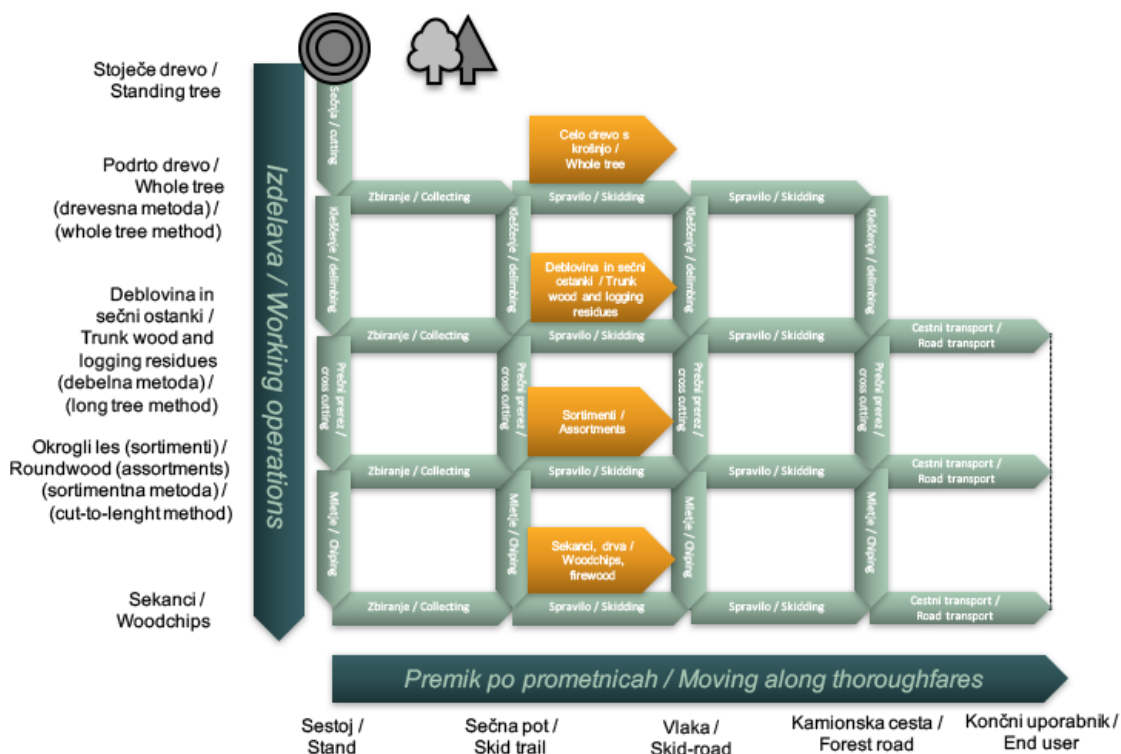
Stoječe drevo / Standing tree

Podrto drevo / Whole tree (drevesna metoda) / (whole tree method)

Deblovina in sečni ostanki / Trunk wood and logging residues (debelna metoda) / (long tree method)

Okrogli les (sortimenti) / Roundwood (assortments) (sortimentna metoda) / (cut-to-lenght method)

Sekanci / Woodchips

Izdelava / Working operations

Sečnja / cutting

Celo drevo s krošnjo / Whole tree

Zbiranje / Collecting

Spravilo / Skidding

Spravilo / Skidding

Kleščenje / delimbing

Kleščenje / delimbing

Kleščenje / delimbing

Kleščenje / delimbing

Deblovina in sečni ostanki / Trunk wood and logging residues

Zbiranje / Collecting

Spravilo / Skidding

Spravilo / Skidding

Cestni transport / Road transport

Prečni prerez / cross cutting

Prečni prerez / cross cutting

Prečni prerez / cross cutting

Prečni prerez / cross cutting

Sortimenti / Assortments

Zbiranje / Collecting

Spravilo / Skidding

Spravilo / Skidding

Cestni transport / Road transport

Mletje / Chiping

Mletje / Chiping

Mletje / Chiping

Mletje / Chiping

Sekanci, drva / Woodchips, firewood

Zbiranje / Collecting

Spravilo / Skidding

Spravilo / Skidding

Cestni transport / Road transport

Premik po prometnicah / Moving along thoroughfares

Sestoj / Stand

Sečna pot / Skid trail

Vlaka / Skid-road

Kamionska cesta / Forest road

Končni uporabnik / End user